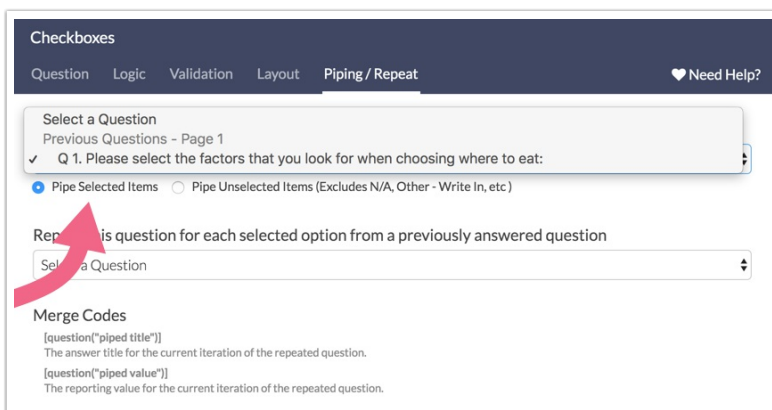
Checkboxes

Question Logic Validation Layout Piping / Repeat

Need Help?

Select a Question
Previous Questions - Page 1
✓ Q 1. Please select the factors that you look for when choosing where to eat:

Pipe Selected Items Pipe Unselected Items (Excludes N/A, Other - Write In, etc)

Rep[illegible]is question for each selected option from a previously answered question

Sel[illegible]a Question

Merge Codes

[question("piped title")]
The answer title for the current iteration of the repeated question.

[question("piped value")]
The reporting value for the current iteration of the repeated question.